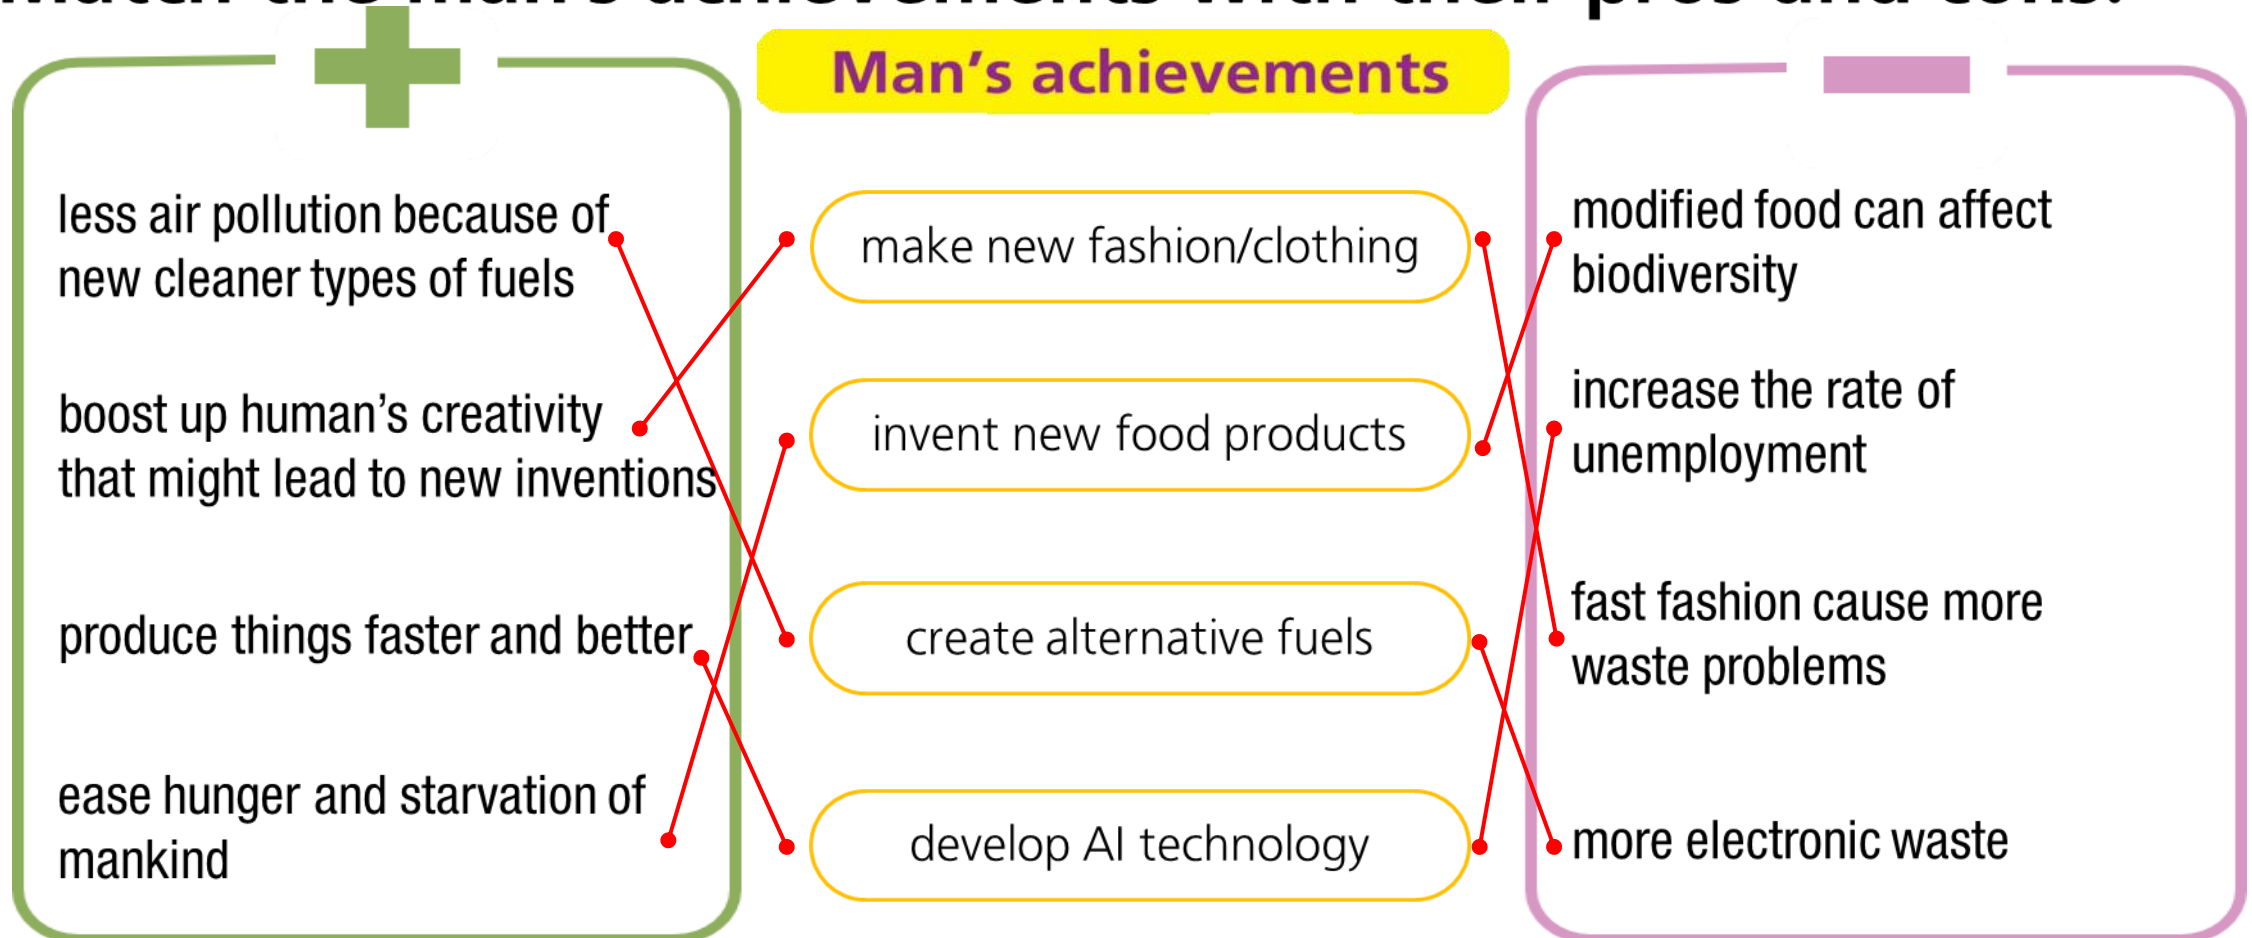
Man's achievements

less air pollution because of new cleaner types of fuels

boost up human's creativity that might lead to new inventions

produce things faster and better

ease hunger and starvation of mankind

make new fashion/clothing

invent new food products

create alternative fuels

develop AI technology

modified food can affect biodiversity

increase the rate of unemployment

fast fashion cause more waste problems

more electronic waste